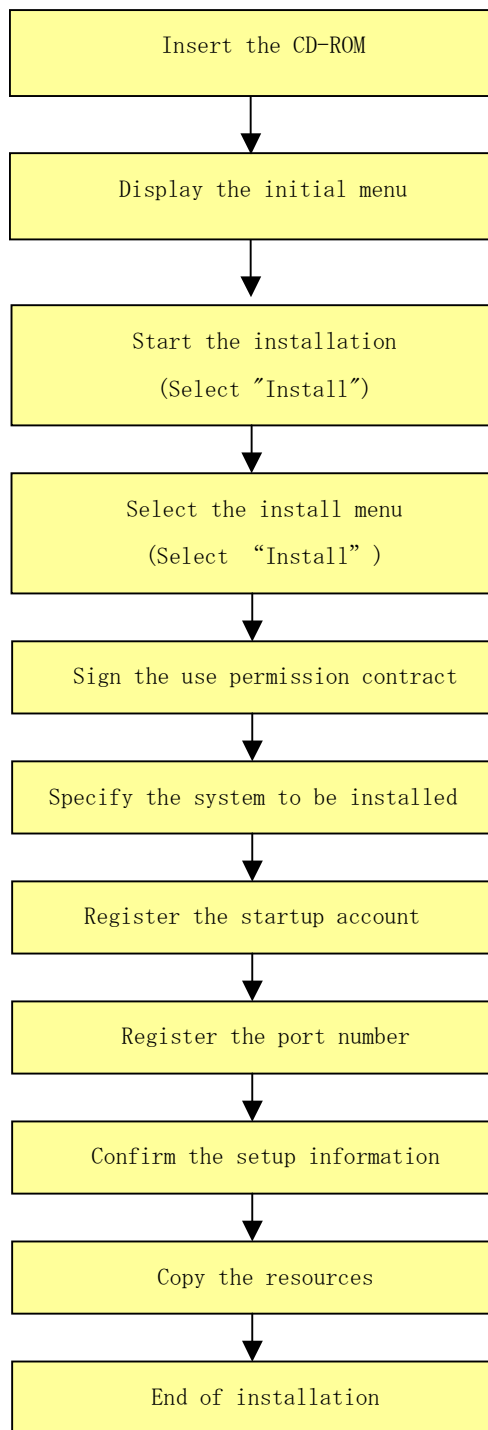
Insert the CD-ROM

Display the initial menu

Start the installation
(Select ″Install″)

Select the install menu
(Select “Install”)

Sign the use permission contract

Specify the system to be installed

Register the startup account

Register the port number

Confirm the setup information

Copy the resources

End of installation